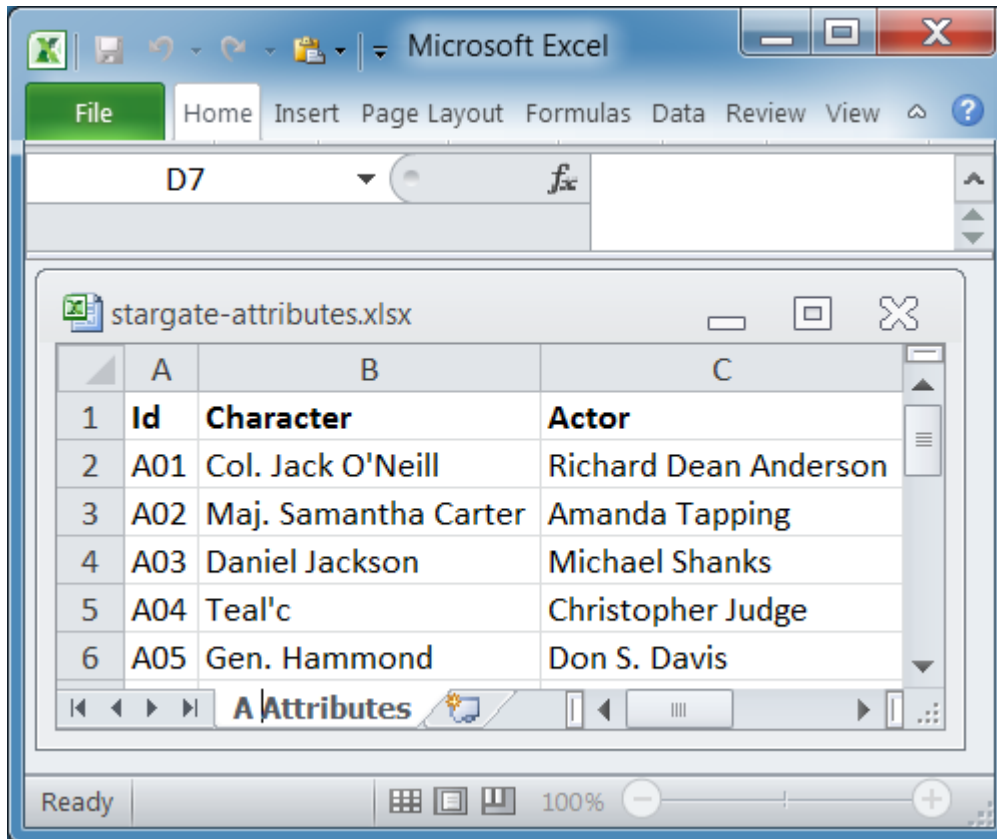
Microsoft Excel

File Home Insert Page Layout Formulas Data Review View

D7 $f_x$

stargate-attributes.xlsx

| | A | B | C |
|---|---|---|---|
| 1 | Id | Character | Actor |
| 2 | A01 | Col. Jack O'Neill | Richard Dean Anderson |
| 3 | A02 | Maj. Samantha Carter | Amanda Tapping |
| 4 | A03 | Daniel Jackson | Michael Shanks |
| 5 | A04 | Teal'c | Christopher Judge |
| 6 | A05 | Gen. Hammond | Don S. Davis |

A Attributes

Ready 100%